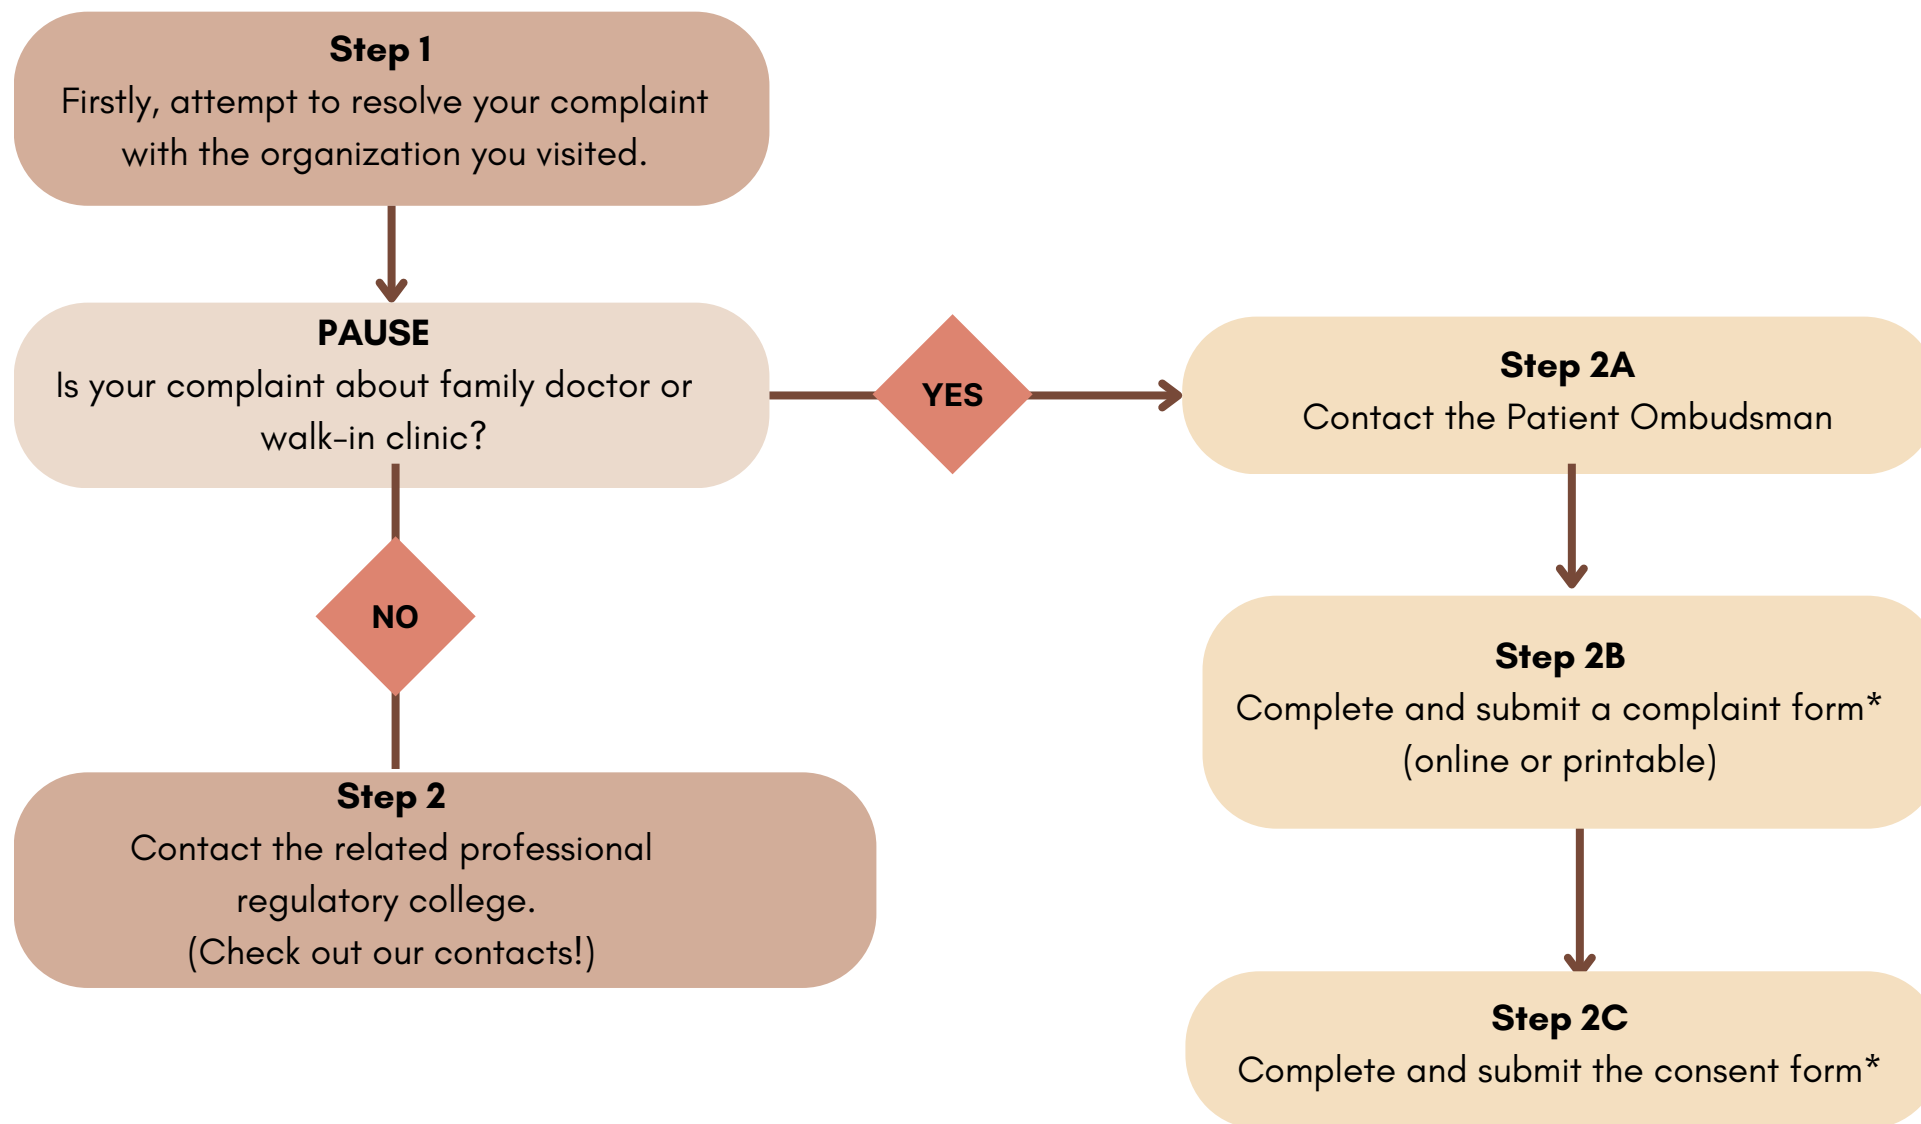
**Step 1**
Firstly, attempt to resolve your complaint with the organization you visited.

**PAUSE**
Is your complaint about family doctor or walk-in clinic?

YES

**Step 2A**
Contact the Patient Ombudsman

NO

**Step 2B**
Complete and submit a complaint form* (online or printable)

**Step 2**
Contact the related professional regulatory college.
(Check out our contacts!)

**Step 2C**
Complete and submit the consent form*